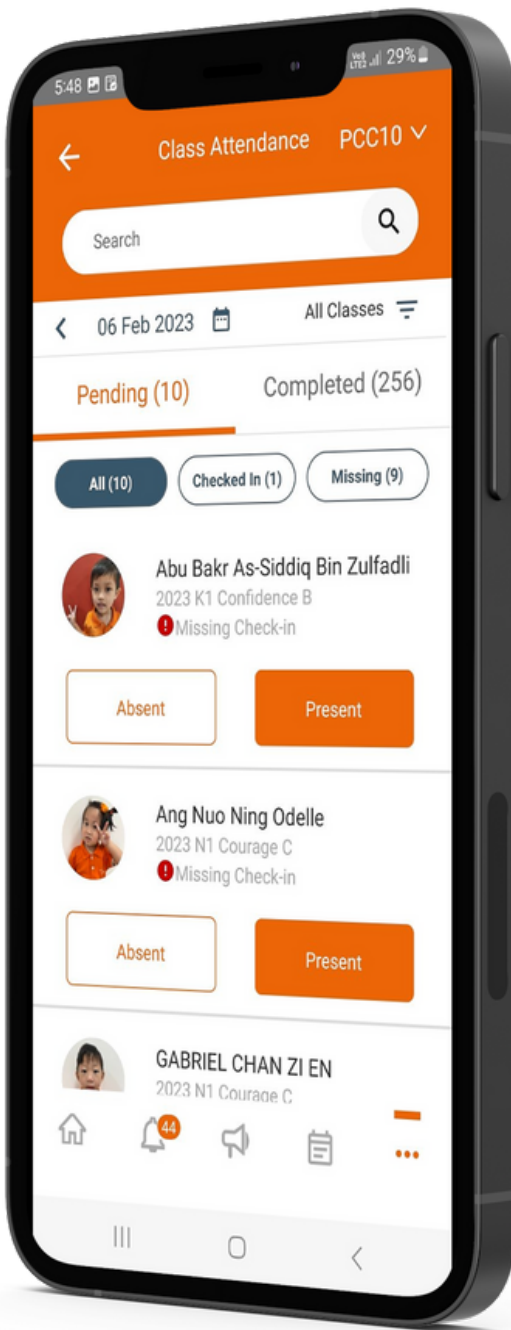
5:48

VoLTE 29%

Class Attendance PCC10

Search

06 Feb 2023

All Classes

Pending (10)

Completed (256)

All (10)

Checked In (1)

Missing (9)

Abu Bakr As-Siddiq Bin Zulfadli

2023 K1 Confidence B

Missing Check-in

Absent

Present

Ang Nuo Ning Odelle

2023 N1 Courage C

Missing Check-in

Absent

Present

GABRIEL CHAN ZI EN

2023 N1 Courage C

44